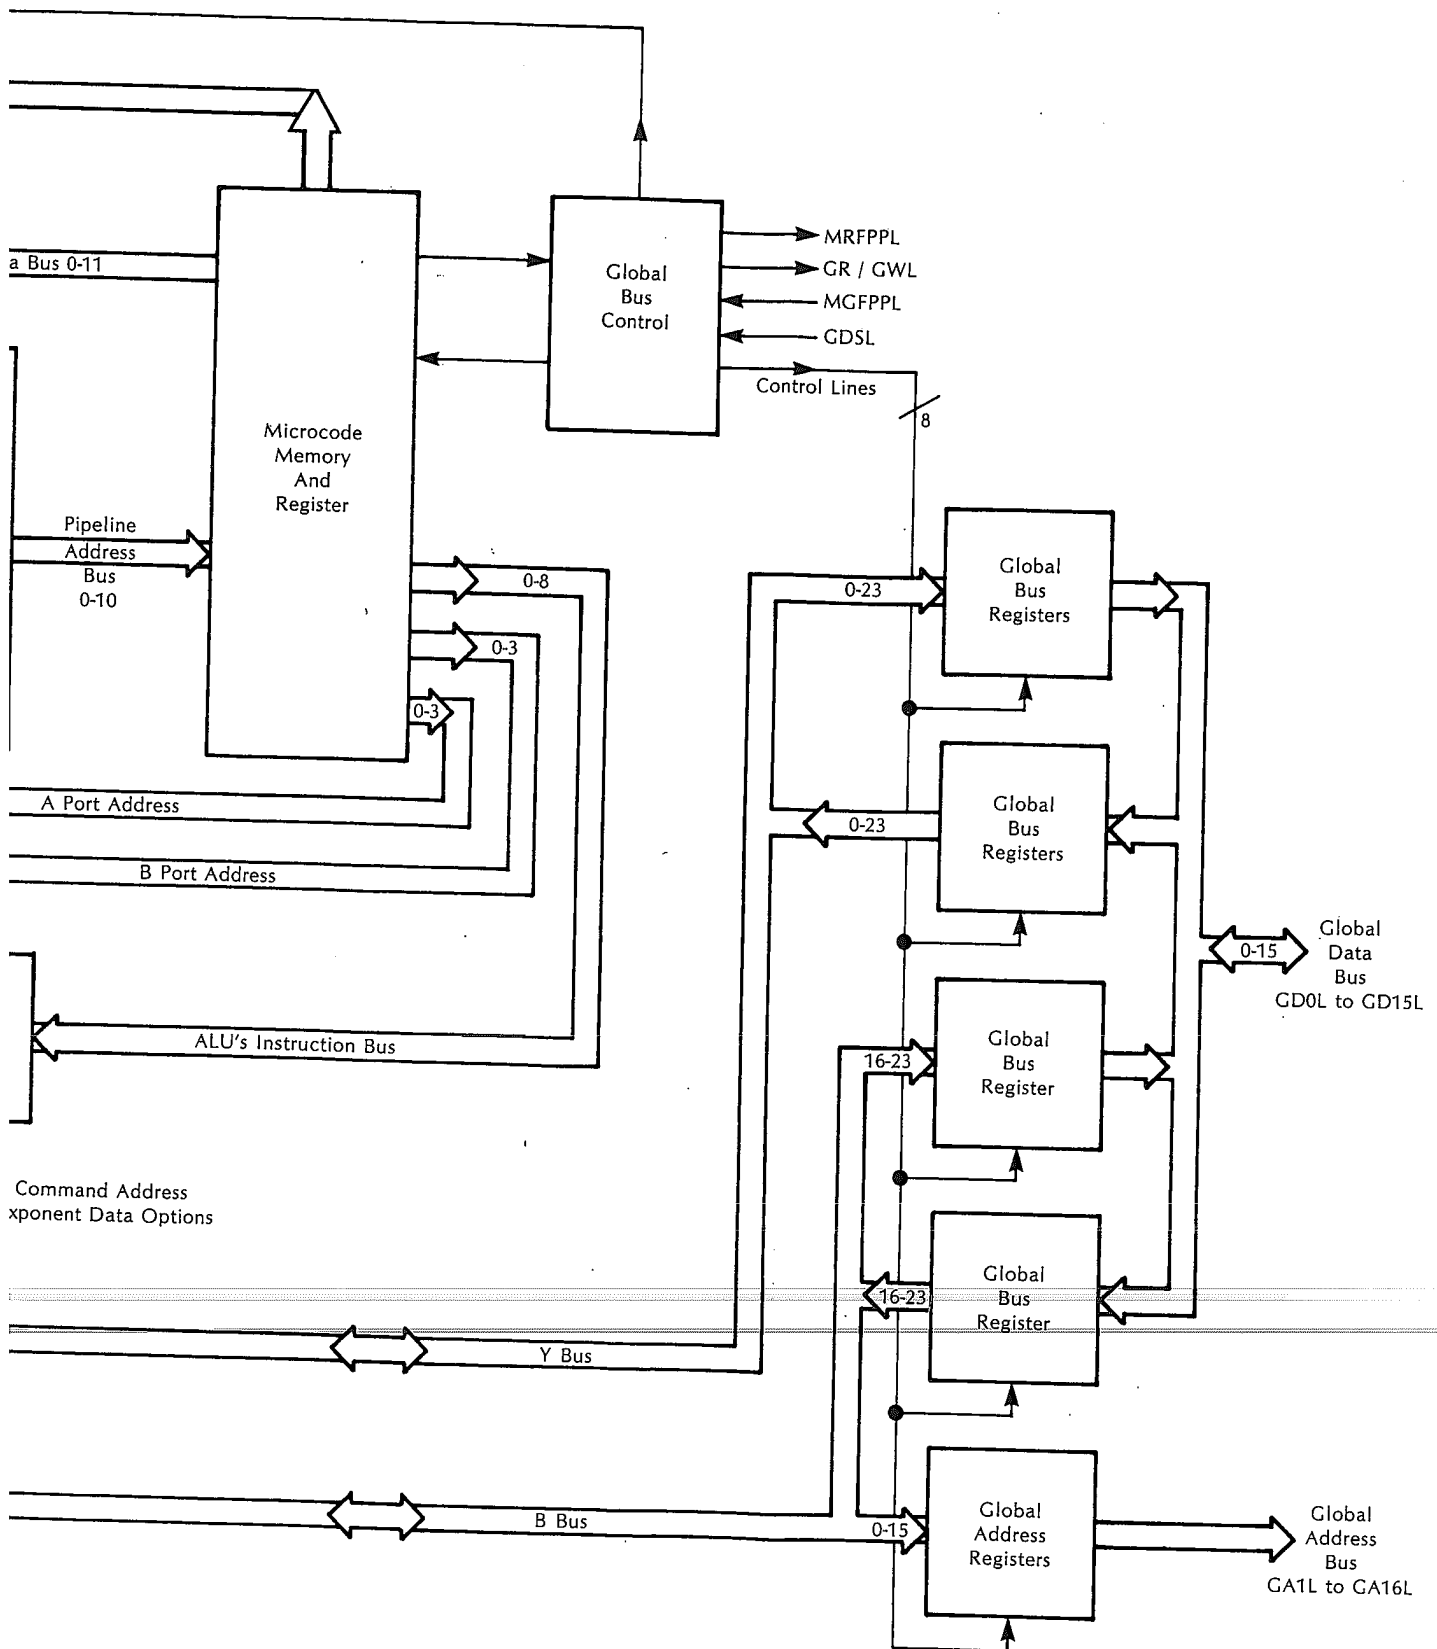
a Bus 0-11

Global Bus Control

MRFPPL
GR / GWL
MGFPPL
GDSL
Control Lines
8

Microcode Memory And Register

Pipeline Address Bus 0-10

0-8
0-3
0-3

A Port Address
B Port Address

ALU's Instruction Bus

Command Address
xponent Data Options

0-23
Global Bus Registers

0-23
Global Bus Registers

Global Data Bus GD0L to GD15L
0-15

16-23
Global Bus Register

16-23
Global Bus Register

Y Bus

B Bus

0-15
Global Address Registers

Global Address Bus GA1L to GA16L